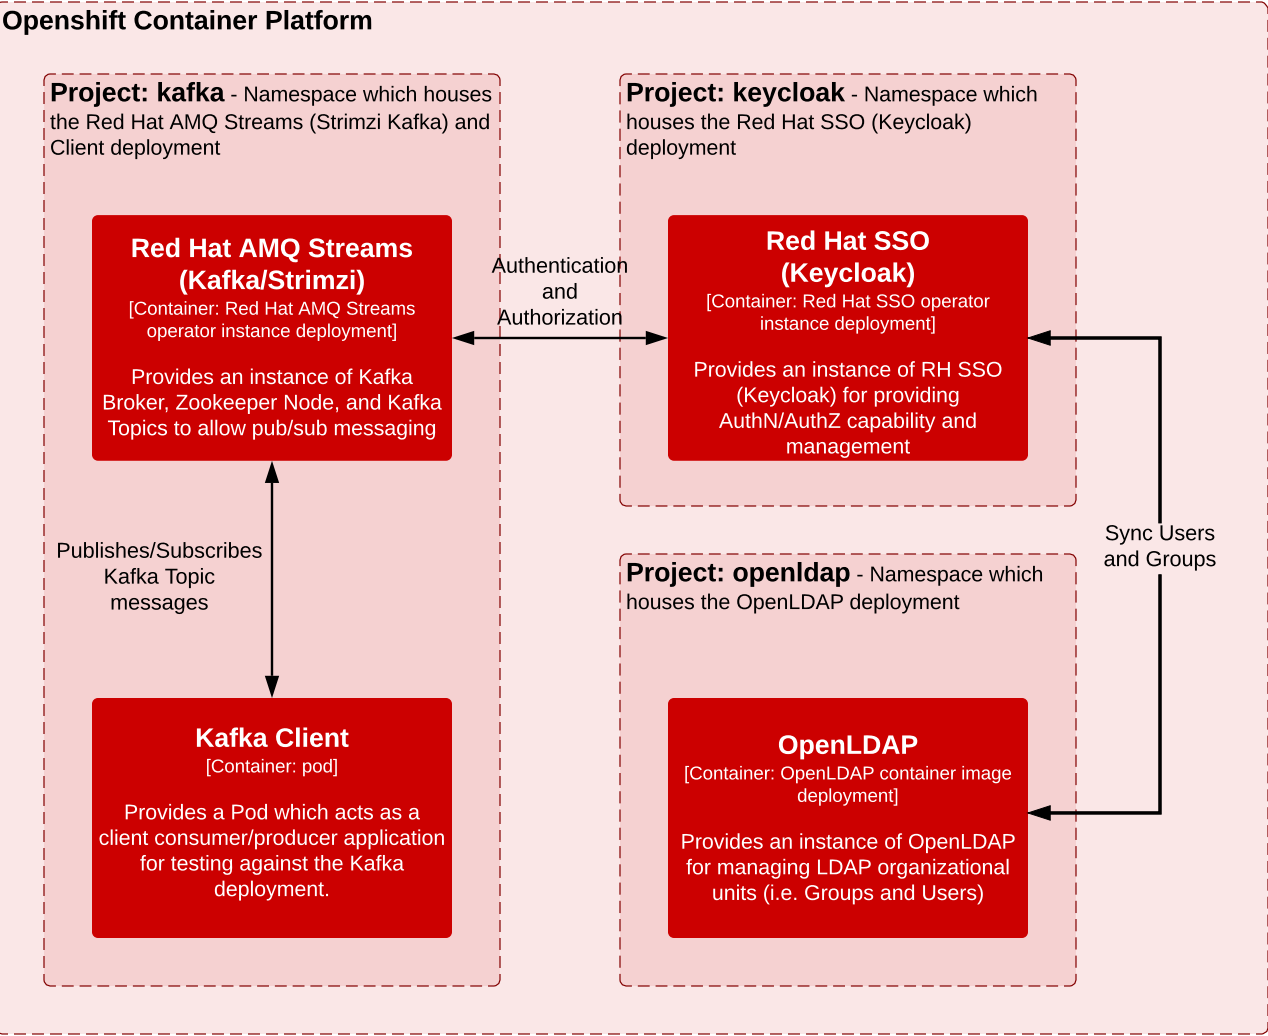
Openshift Container Platform

Project: kafka - Namespace which houses the Red Hat AMQ Streams (Strimzi Kafka) and Client deployment

Red Hat AMQ Streams (Kafka/Strimzi)
[Container: Red Hat AMQ Streams operator instance deployment]

Provides an instance of Kafka Broker, Zookeeper Node, and Kafka Topics to allow pub/sub messaging

Authentication and Authorization

Project: keycloak - Namespace which houses the Red Hat SSO (Keycloak) deployment

Red Hat SSO (Keycloak)
[Container: Red Hat SSO operator instance deployment]

Provides an instance of RH SSO (Keycloak) for providing AuthN/AuthZ capability and management

Publishes/Subscribes Kafka Topic messages

Sync Users and Groups

Project: openldap - Namespace which houses the OpenLDAP deployment

Kafka Client
[Container: pod]

Provides a Pod which acts as a client consumer/producer application for testing against the Kafka deployment.

OpenLDAP
[Container: OpenLDAP container image deployment]

Provides an instance of OpenLDAP for managing LDAP organizational units (i.e. Groups and Users)